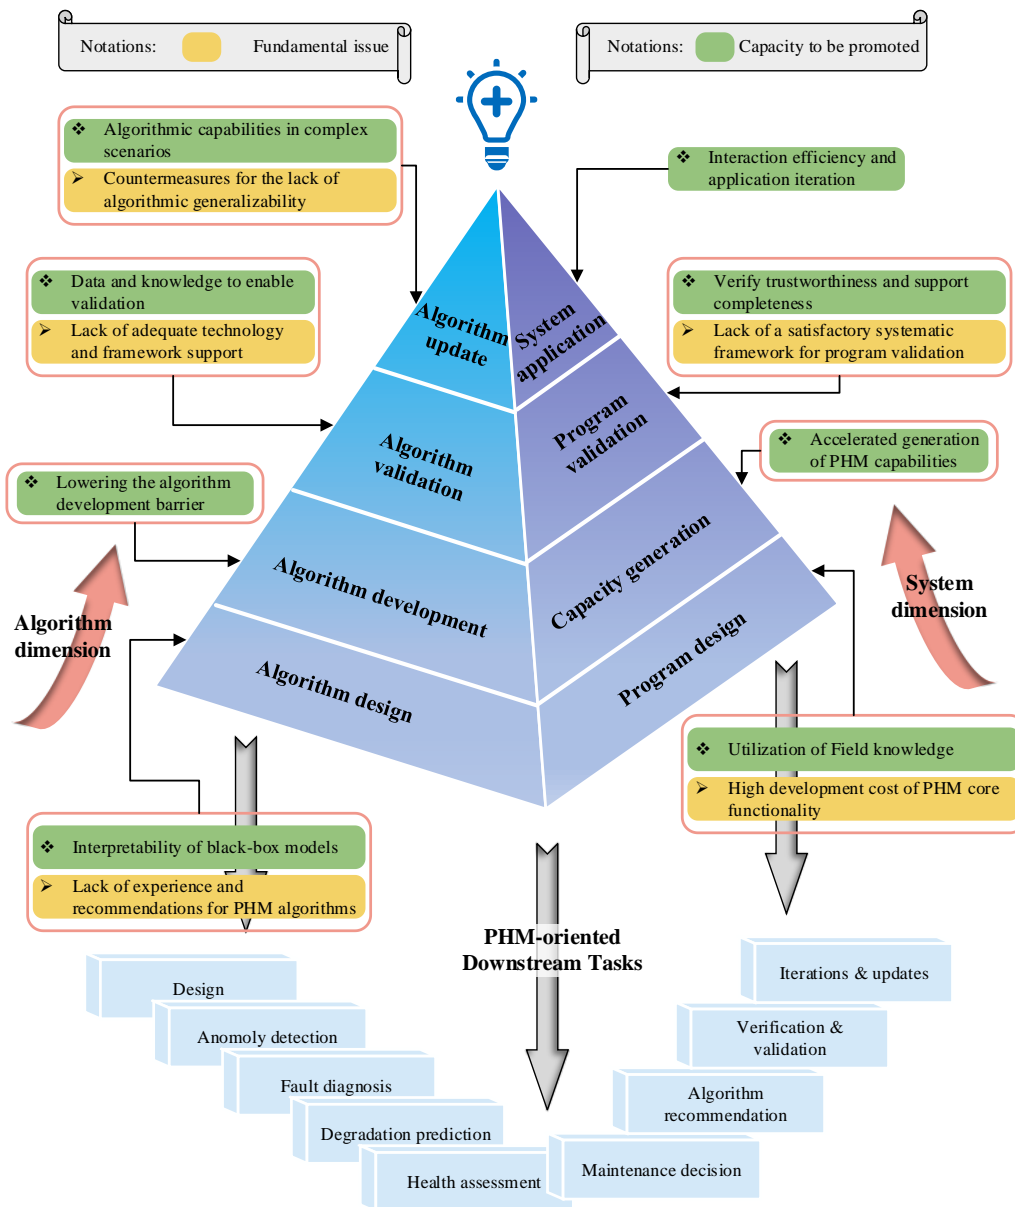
Notations: Fundamental issue

Notations: Capacity to be promoted

❖ Algorithmic capabilities in complex scenarios
➢ Countermeasures for the lack of algorithmic generalizability

❖ Interaction efficiency and application iteration

❖ Data and knowledge to enable validation
➢ Lack of adequate technology and framework support

❖ Verify trustworthiness and support completeness
➢ Lack of a satisfactory systematic framework for program validation

❖ Accelerated generation of PHM capabilities

❖ Lowering the algorithm development barrier

Algorithm update

System application

Algorithm validation

Program validation

Algorithm development

Capacity generation

Algorithm design

Program design

Algorithm dimension

System dimension

❖ Utilization of Field knowledge
➢ High development cost of PHM core functionality

❖ Interpretability of black-box models
➢ Lack of experience and recommendations for PHM algorithms

PHM-oriented Downstream Tasks

Design

Anomoly detection

Fault diagnosis

Degradation prediction

Health assessment

Iterations & updates

Verification & validation

Algorithm recommendation

Maintenance decision